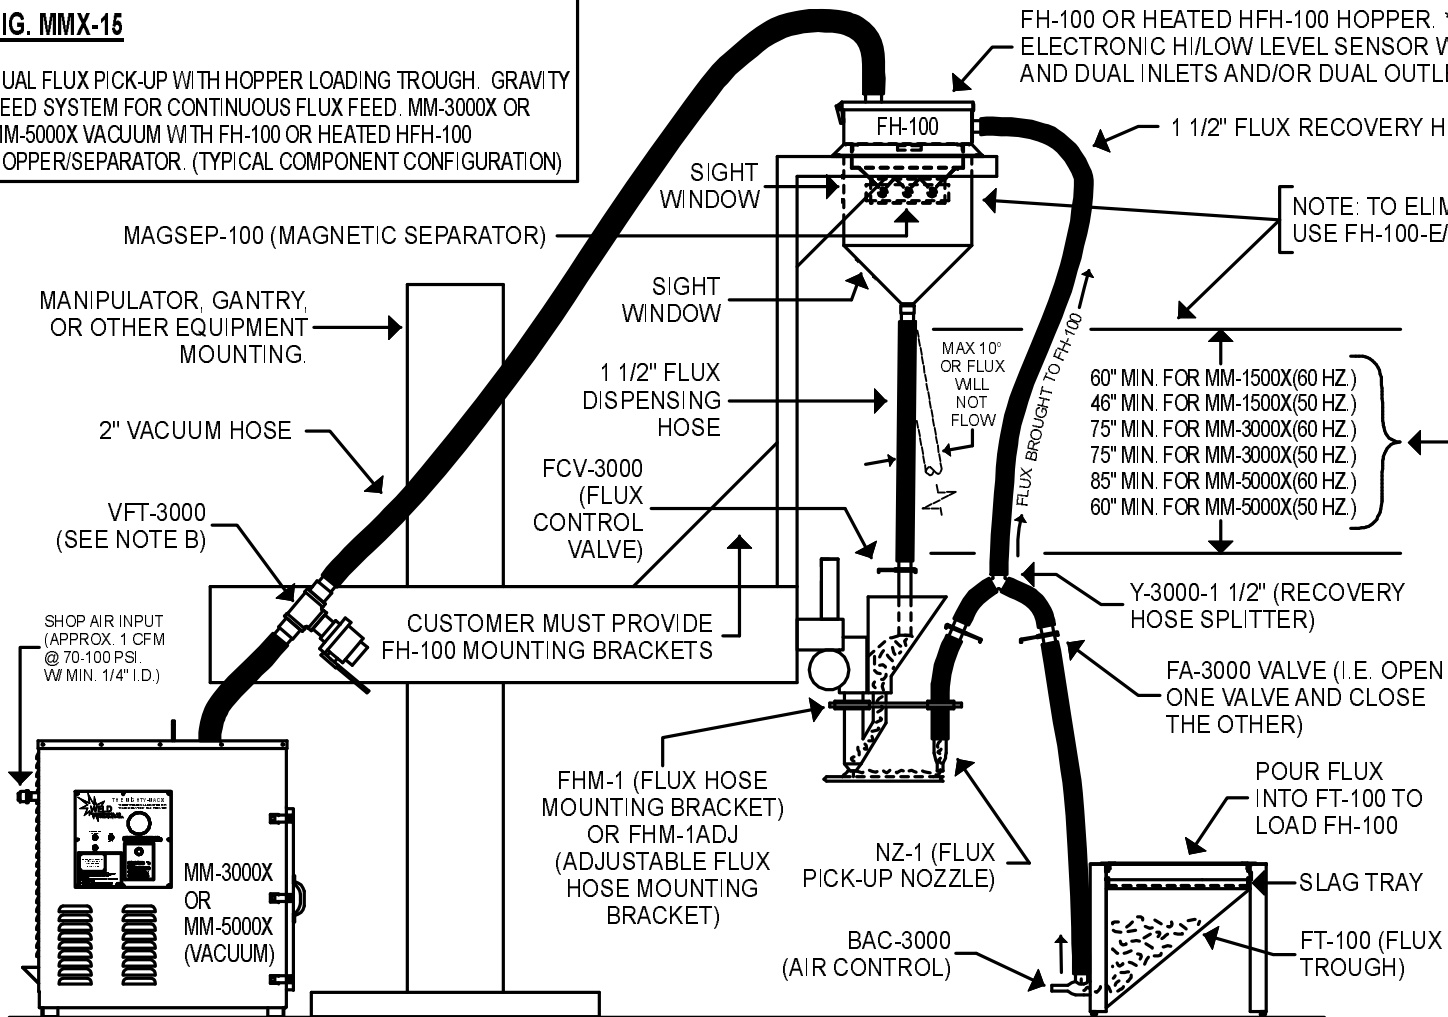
IG. MMX-15

UAL FLUX PICK-UP WITH HOPPER LOADING TROUGH. GRAVITY EED SYSTEM FOR CONTINUOUS FLUX FEED. MM-3000X OR M-5000X VACUUM WITH FH-100 OR HEATED HFH-100 OPPER/SEPARATOR. (TYPICAL COMPONENT CONFIGURATION)

FH-100 OR HEATED HFH-100 HOPPER. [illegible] ELECTRONIC HI/LOW LEVEL SENSOR V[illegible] AND DUAL INLETS AND/OR DUAL OUTL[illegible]

FH-100

1 1/2" FLUX RECOVERY H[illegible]

SIGHT WINDOW

NOTE: TO ELIM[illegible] USE FH-100-E/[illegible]

MAGSEP-100 (MAGNETIC SEPARATOR)

SIGHT WINDOW

MANIPULATOR, GANTRY, OR OTHER EQUIPMENT MOUNTING.

MAX 10° OR FLUX WILL NOT FLOW

FLUX BROUGHT TO FH-100

1 1/2" FLUX DISPENSING HOSE

60" MIN. FOR MM-1500X(60 HZ.)
46" MIN. FOR MM-1500X(50 HZ.)
75" MIN. FOR MM-3000X(60 HZ.)
75" MIN. FOR MM-3000X(50 HZ.)
85" MIN. FOR MM-5000X(60 HZ.)
60" MIN. FOR MM-5000X(50 HZ.)

2" VACUUM HOSE

FCV-3000 (FLUX CONTROL VALVE)

VFT-3000 (SEE NOTE B)

Y-3000-1 1/2" (RECOVERY HOSE SPLITTER)

SHOP AIR INPUT (APPROX. 1 CFM @ 70-100 PSI. W/ MIN. 1/4" I.D.)

CUSTOMER MUST PROVIDE FH-100 MOUNTING BRACKETS

FA-3000 VALVE (I.E. OPEN ONE VALVE AND CLOSE THE OTHER)

FHM-1 (FLUX HOSE MOUNTING BRACKET) OR FHM-1ADJ (ADJUSTABLE FLUX HOSE MOUNTING BRACKET)

POUR FLUX INTO FT-100 TO LOAD FH-100

NZ-1 (FLUX PICK-UP NOZZLE)

SLAG TRAY

MM-3000X OR MM-5000X (VACUUM)

BAC-3000 (AIR CONTROL)

FT-100 (FLUX TROUGH)